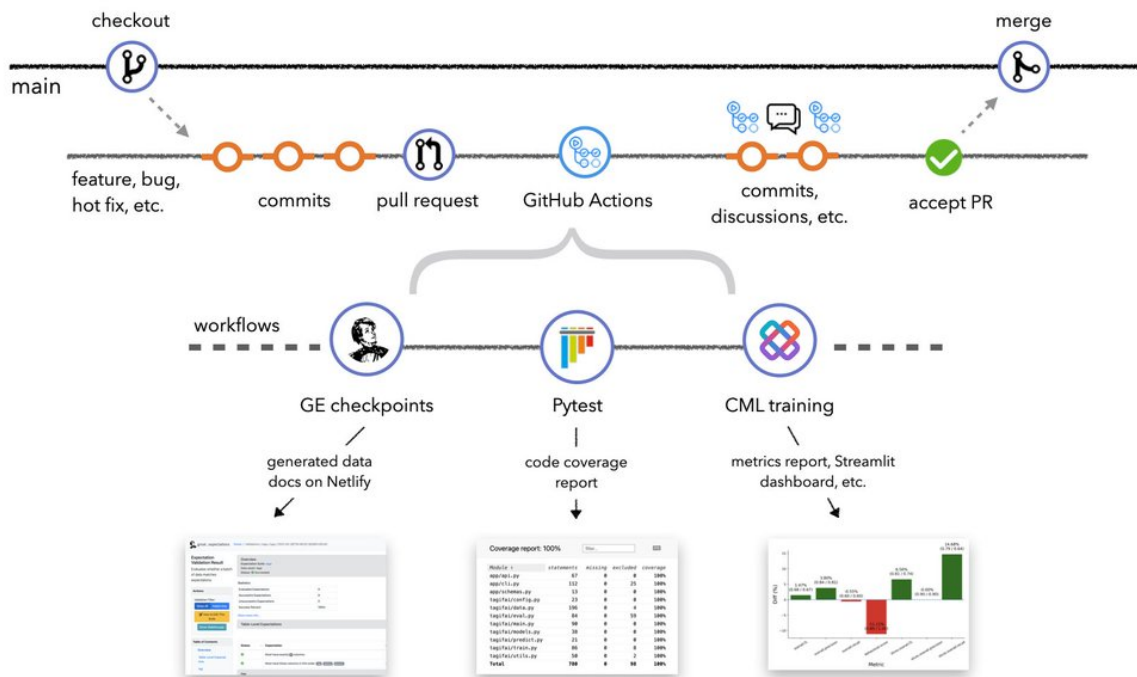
checkout

merge

main

feature, bug, hot fix, etc.

commits

pull request

GitHub Actions

commits, discussions, etc.

accept PR

workflows

GE checkpoints

Pytest

CML training

generated data docs on Netlify

code coverage report

metrics report, Streamlit dashboard, etc.

Expectation Validation Result

Coverage report: 100%

| Module ↑ | statements | missing | excluded | coverage |
|---|---|---|---|---|
| app/api.py | 67 | 0 | 0 | 100% |
| app/cli.py | 112 | 0 | 21 | 100% |
| app/schemas.py | 13 | 0 | 0 | 100% |
| tagifai/config.py | 23 | 0 | 0 | 100% |
| tagifai/data.py | 196 | 0 | 4 | 100% |
| tagifai/eval.py | 84 | 0 | 59 | 100% |
| tagifai/main.py | 90 | 0 | 0 | 100% |
| tagifai/models.py | 38 | 0 | 0 | 100% |
| tagifai/predict.py | 21 | 0 | 0 | 100% |
| tagifai/train.py | 86 | 0 | 0 | 100% |
| tagifai/utils.py | 50 | 0 | 2 | 100% |
| Total | 780 | 0 | 98 | 100% |

Diff (%)

Metric